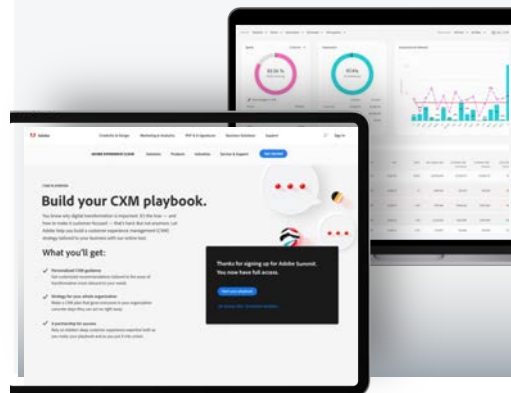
Adobe

Creativity & Design

Marketing & Analytics

PDF & E-signatures

Business Solutions

Support

Sign in

ADOBE EXPERIENCE CLOUD

Get started

Build your CXM playbook.

What you'll get:

Thanks for signing up for Adobe Summit. You now have full access.

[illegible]

93.56 %

97.6%